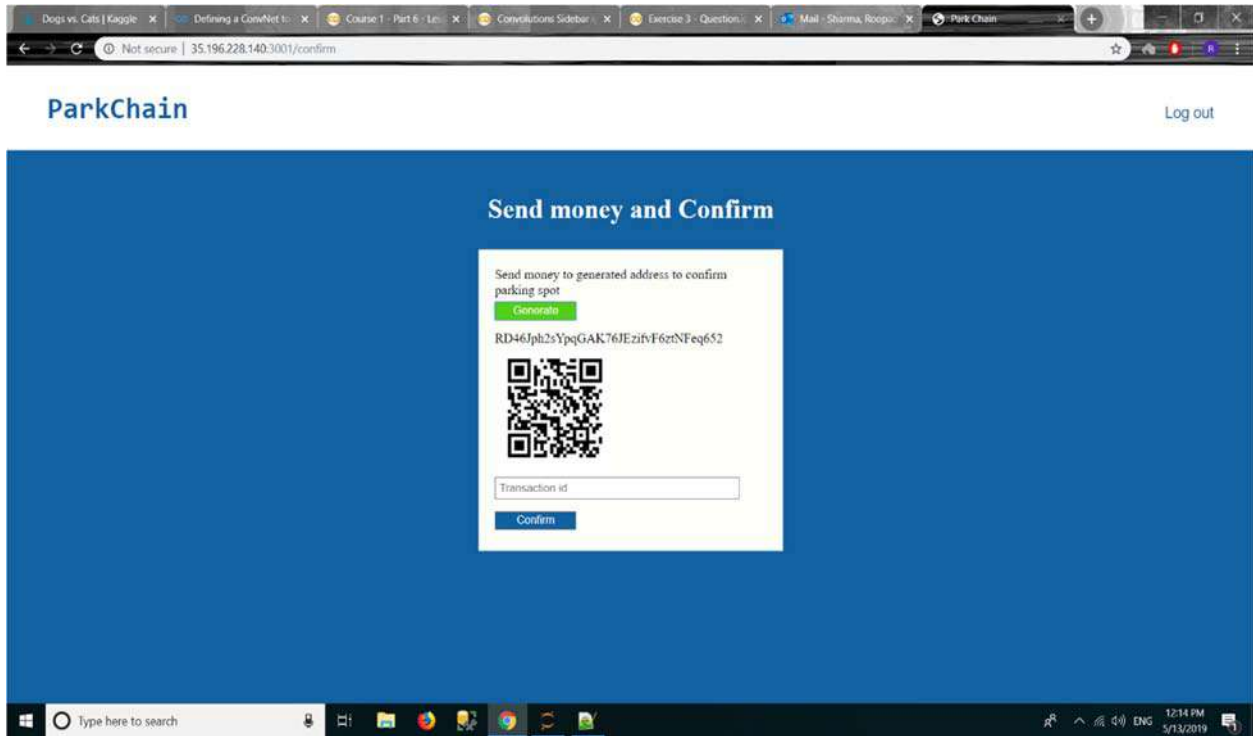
Dogs vs. Cats | Kaggle ×
Defining a ConvNet to ×
Course 1 - Part 6 - Les ×
Convolutions Sidebar ×
Exercise 3 - Question ×
Mail - Sharma, Roopa ×
Park Chain ×

Not secure | 35.196.228.140:3001/confirm

ParkChain

Log out

Send money and Confirm

Send money to generated address to confirm parking spot

Generate

RD46Jph2sYpqGAK76JEzifvF6ztNFeq652

Transaction id

Confirm

Type here to search

ENG 12:14 PM 5/13/2019